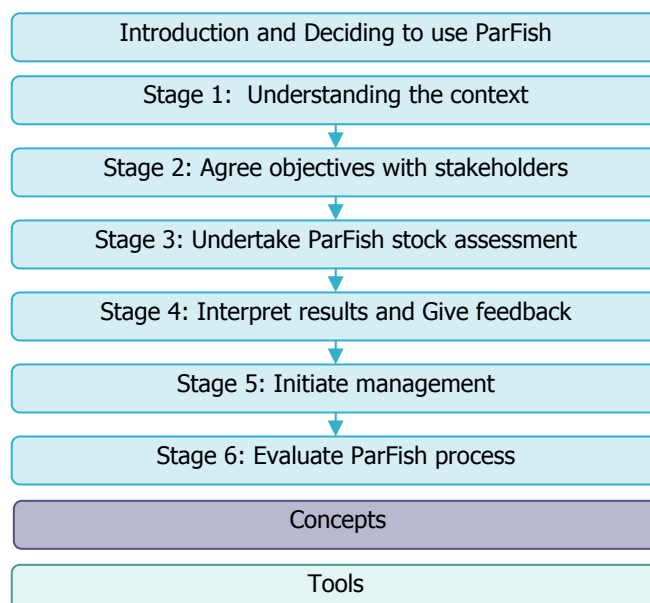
Introduction and Deciding to use ParFish

Stage 1: Understanding the context

Stage 2: Agree objectives with stakeholders

Stage 3: Undertake ParFish stock assessment

Stage 4: Interpret results and Give feedback

Stage 5: Initiate management

Stage 6: Evaluate ParFish process

Concepts

Tools